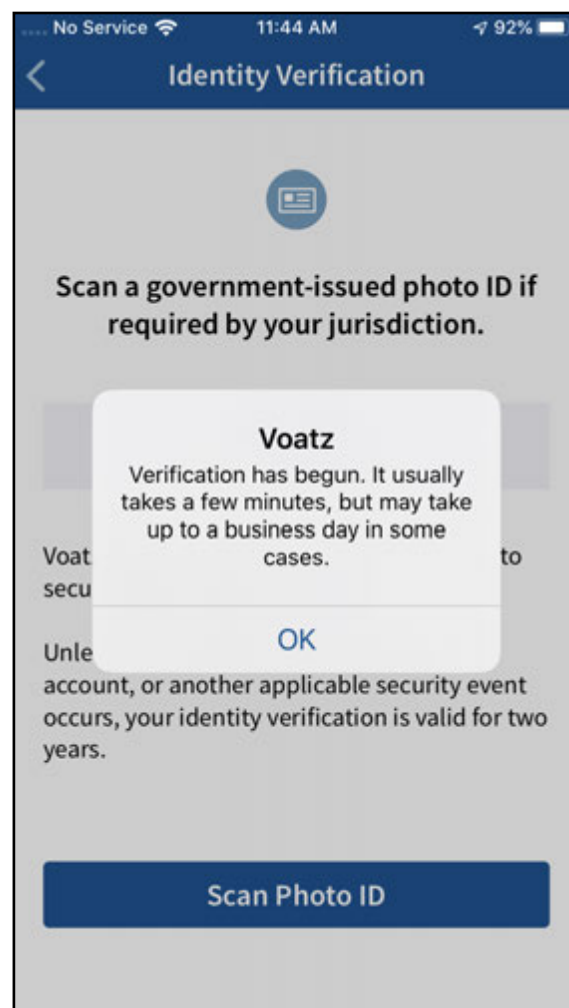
No Service 11:44 AM 92%

Identity Verification

Scan a government-issued photo ID if required by your jurisdiction.

Voatz

Verification has begun. It usually takes a few minutes, but may take up to a business day in some cases.

OK

Voat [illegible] to secu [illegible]

Unle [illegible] account, or another applicable security event occurs, your identity verification is valid for two years.

Scan Photo ID